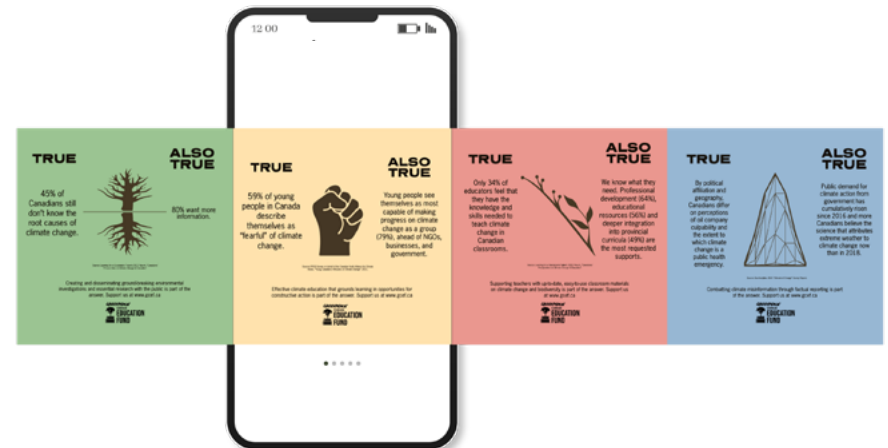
12:00

TRUE

ALSO TRUE

45% of Canadians still don't know the root causes of climate change.

80% want more information.

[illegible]

Creating and disseminating groundbreaking environmental investigations and recorded research with the public is part of the answer. Support us at www.gcef.ca

EDUCATION FUND

TRUE

ALSO TRUE

59% of young people in Canada describe themselves as "fearful" of climate change.

Young people see themselves as most capable of making progress on climate change as a group (79%), ahead of NGOs, businesses, and government.

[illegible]

Effective climate education that grounds learning in opportunities for constructive action is part of the answer. Support us at www.gcef.ca

EDUCATION FUND

TRUE

ALSO TRUE

Only 34% of educators feel that they have the knowledge and skills needed to teach climate change in Canadian classrooms.

We know what they need. Professional development (64%), educational resources (56%) and deeper integration into provincial curricula (49%) are the most requested supports.

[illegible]

Supporting teachers with up-to-date, easy-to-use classroom materials on climate change and biodiversity is part of the answer. Support us at www.gcef.ca

EDUCATION FUND

TRUE

ALSO TRUE

By political affiliation and geography, Canadians differ on perceptions of oil company culpability and the extent to which climate change is a public health emergency.

Public demand for climate action from government has cumulatively risen since 2016 and more Canadians believe the science that attributes extreme weather to climate change now than in 2016.

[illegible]

Combatting climate misinformation through factual reporting is part of the answer. Support us at www.gcef.ca

EDUCATION FUND